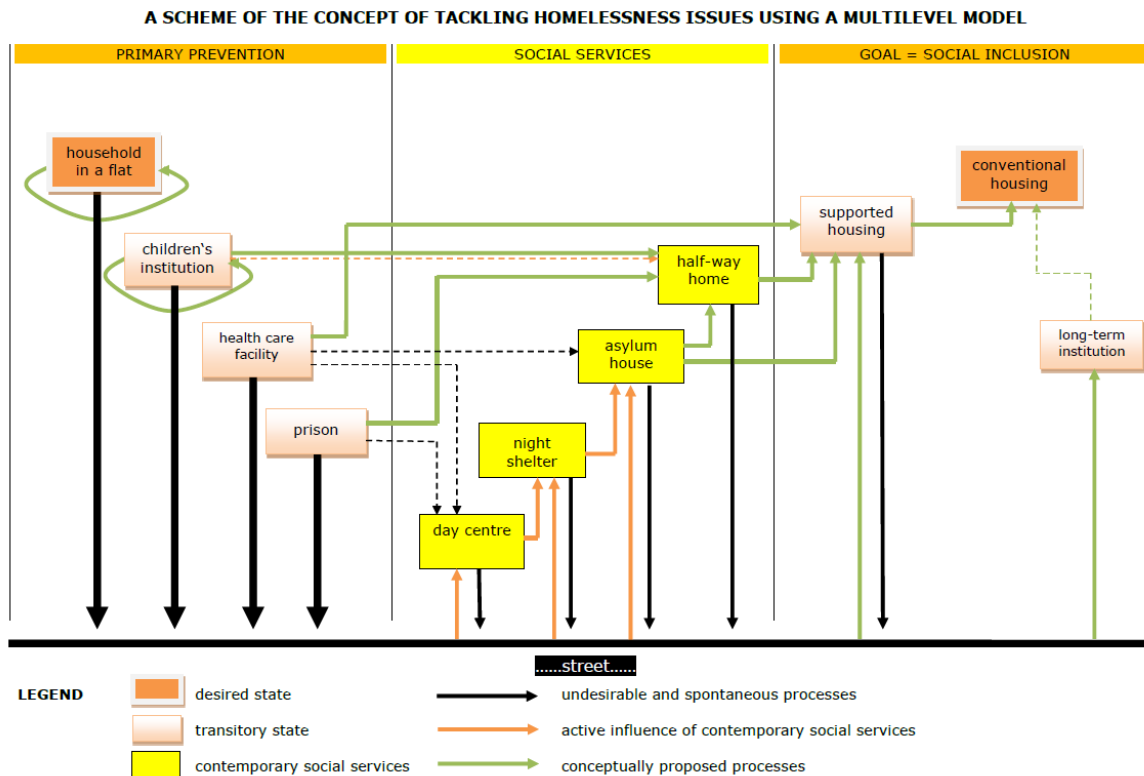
A SCHEME OF THE CONCEPT OF TACKLING HOMELESSNESS ISSUES USING A MULTILEVEL MODEL

PRIMARY PREVENTION

SOCIAL SERVICES

GOAL = SOCIAL INCLUSION

household in a flat

children's institution

health care facility

prison

half-way home

asylum house

night shelter

day centre

supported housing

conventional housing

long-term institution

......street......

LEGEND

desired state

transitory state

contemporary social services

undesirable and spontaneous processes

active influence of contemporary social services

conceptually proposed processes